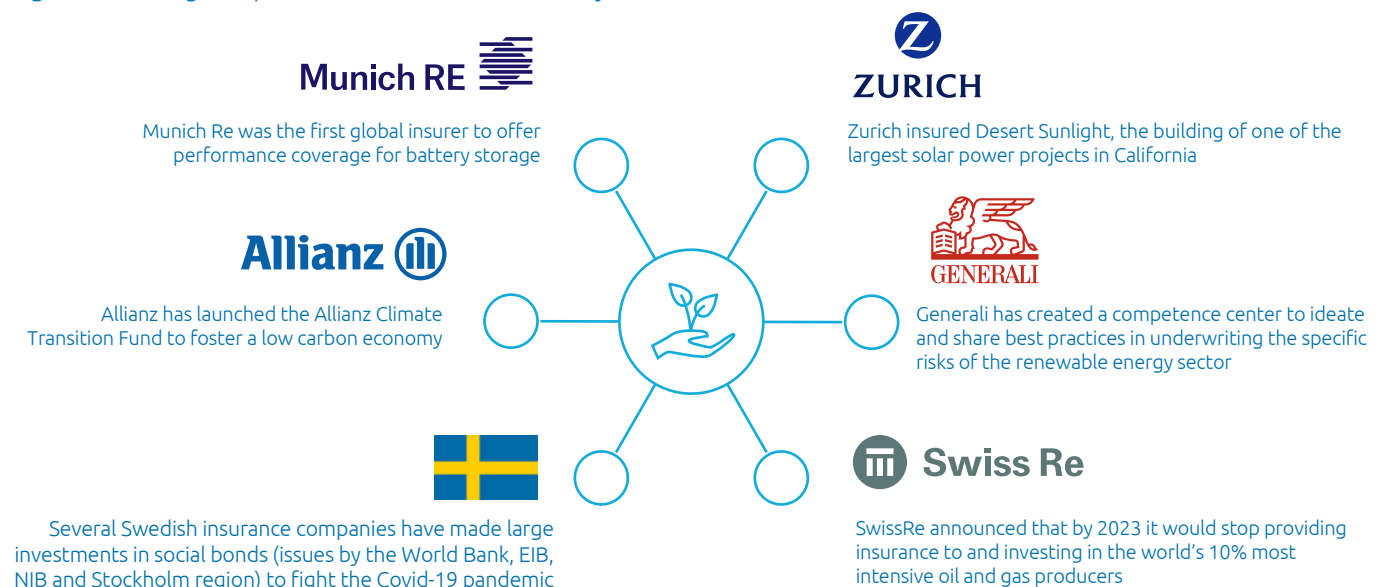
Munich RE

Munich Re was the first global insurer to offer performance coverage for battery storage

ZURICH

Zurich insured Desert Sunlight, the building of one of the largest solar power projects in California

Allianz

Allianz has launched the Allianz Climate Transition Fund to foster a low carbon economy

GENERALI

Generali has created a competence center to ideate and share best practices in underwriting the specific risks of the renewable energy sector

Several Swedish insurance companies have made large investments in social bonds (issues by the World Bank, EIB, NIB and Stockholm region) to fight the Covid-19 pandemic

Swiss Re

SwissRe announced that by 2023 it would stop providing insurance to and investing in the world's 10% most intensive oil and gas producers